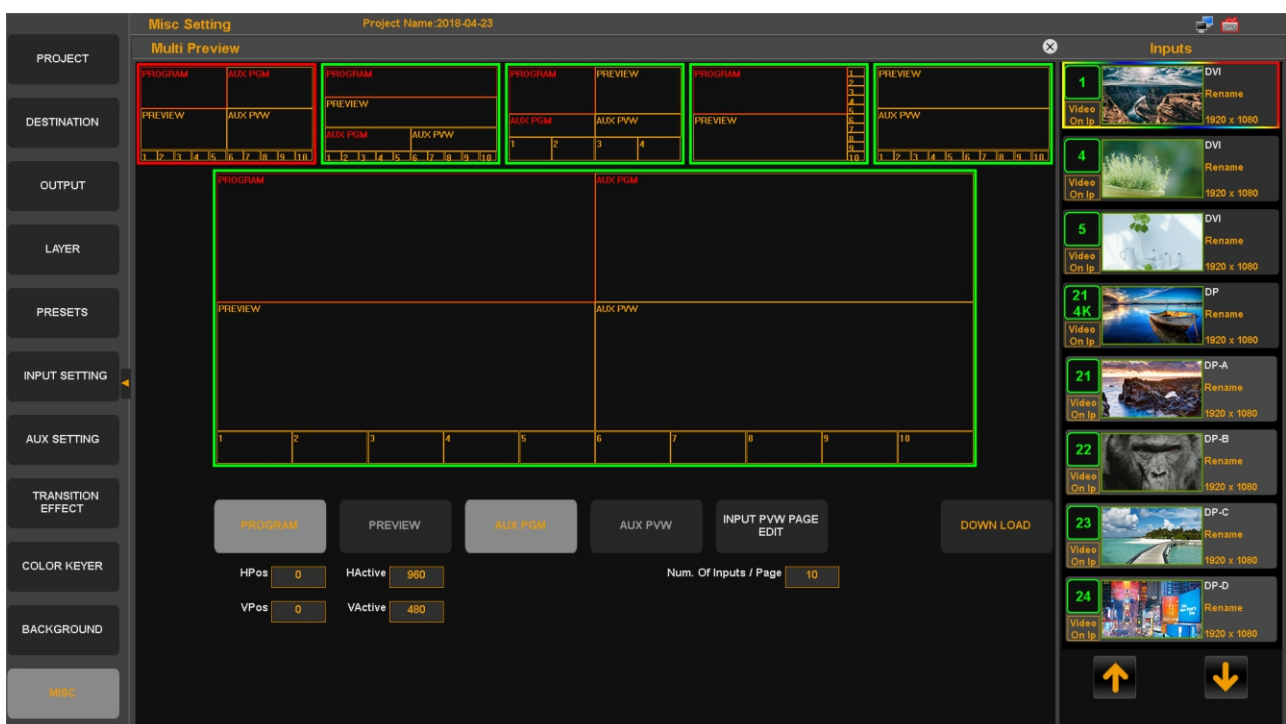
Misc Setting Project Name:2018-04-23

Multi Preview

Inputs

PROJECT
DESTINATION
OUTPUT
LAYER
PRESETS
INPUT SETTING
AUX SETTING
TRANSITION EFFECT
COLOR KEYER
BACKGROUND
MISC

PROGRAM AUX PGM PREVIEW AUX PVW 1 2 3 4 5 6 7 8 9 10

PROGRAM PREVIEW AUX PGM AUX PVW 1 2 3 4 5 6 7 8 9 10

PROGRAM PREVIEW AUX PGM AUX PVW 1 2 3 4

PROGRAM PREVIEW 1 2 3 4 5 6 7 8 9 10

PREVIEW AUX PVW 1 2 3 4 5 6 7 8 9 10

PROGRAM AUX PGM PREVIEW AUX PVW 1 2 3 4 5 6 7 8 9 10

PROGRAM PREVIEW AUX PGM AUX PVW INPUT PVW PAGE EDIT DOWN LOAD

HPos 0 HActive 960 Num. Of Inputs / Page 10
VPos 0 VActive 480

1 Video On Ip DVI Rename 1920 x 1080
4 Video On Ip DVI Rename 1920 x 1080
5 Video On Ip DVI Rename 1920 x 1080
21 4K Video On Ip DP Rename 1920 x 1080
21 Video On Ip DP-A Rename 1920 x 1080
22 Video On Ip DP-B Rename 1920 x 1080
23 Video On Ip DP-C Rename 1920 x 1080
24 Video On Ip DP-D Rename 1920 x 1080